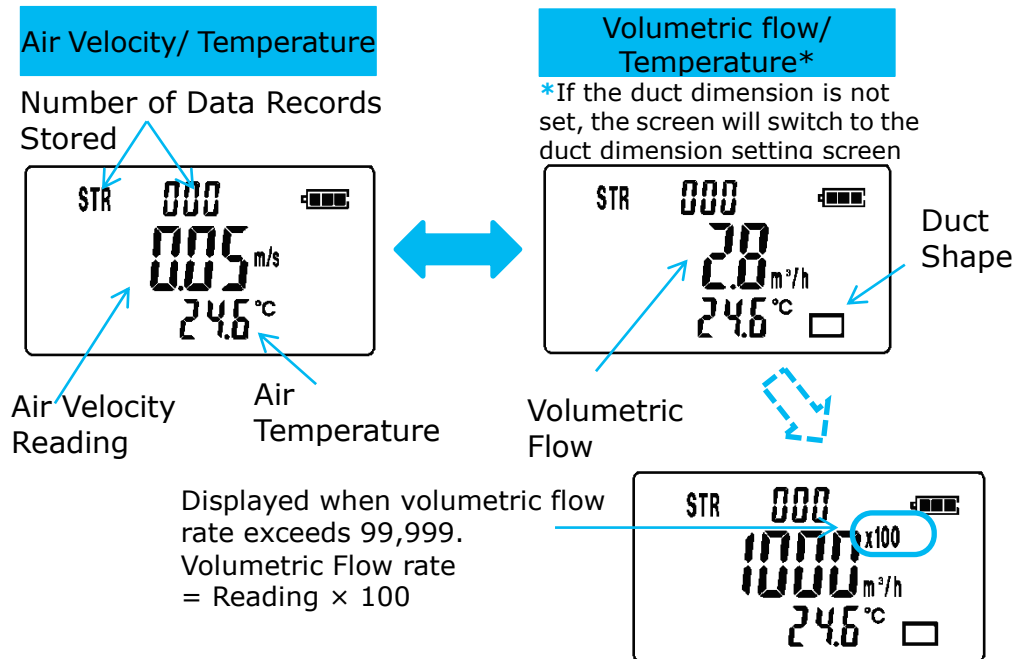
Air Velocity/ Temperature

Number of Data Records Stored

STR 000

0.05 m/s

24.6 °C

Air Velocity Reading

Air Temperature

Volumetric flow/ Temperature*

*If the duct dimension is not set, the screen will switch to the duct dimension setting screen

STR 000

2.8 m³/h

24.6 °C

Duct Shape

Volumetric Flow

Displayed when volumetric flow rate exceeds 99,999. Volumetric Flow rate = Reading × 100

STR 000

x100

1000 m³/h

24.6 °C